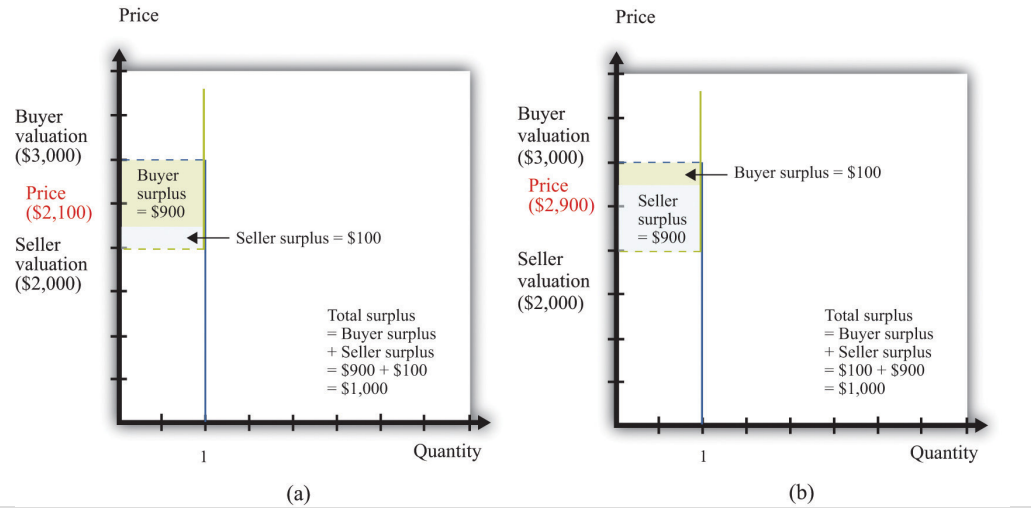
Price

Buyer valuation ($3,000)

Price ($2,100)

Seller valuation ($2,000)

Buyer surplus = $900

Seller surplus = $100

Total surplus = Buyer surplus + Seller surplus = $900 + $100 = $1,000

1

Quantity

(a)

Price

Buyer valuation ($3,000)

Price ($2,900)

Seller valuation ($2,000)

Buyer surplus = $100

Seller surplus = $900

Total surplus = Buyer surplus + Seller surplus = $100 + $900 = $1,000

1

Quantity

(b)